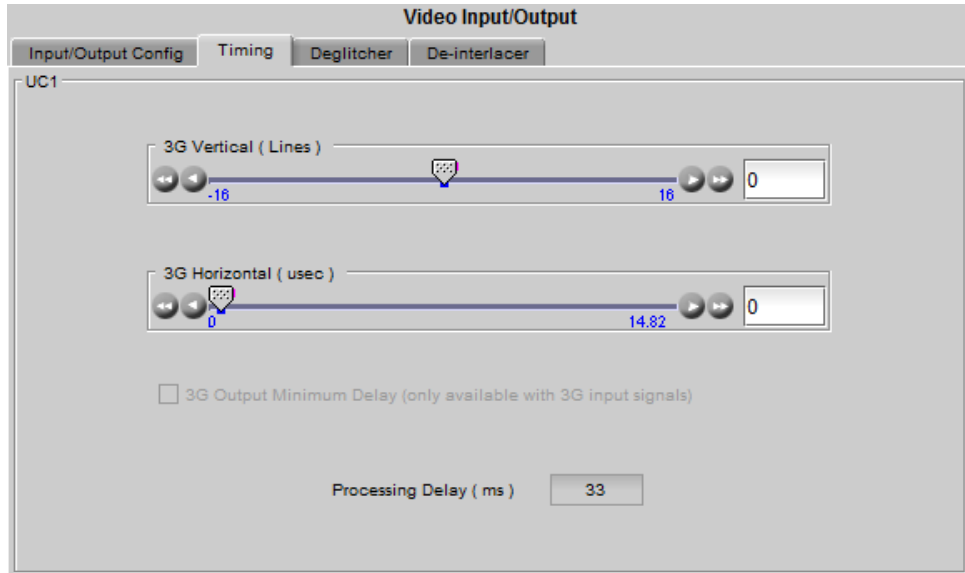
Video Input/Output

Input/Output Config
Timing
Deglitcher
De-interlacer

UC1

3G Vertical ( Lines )
-16
16
0

3G Horizontal ( usec )
0
14.82
0

3G Output Minimum Delay (only available with 3G input signals)

Processing Delay ( ms )
33